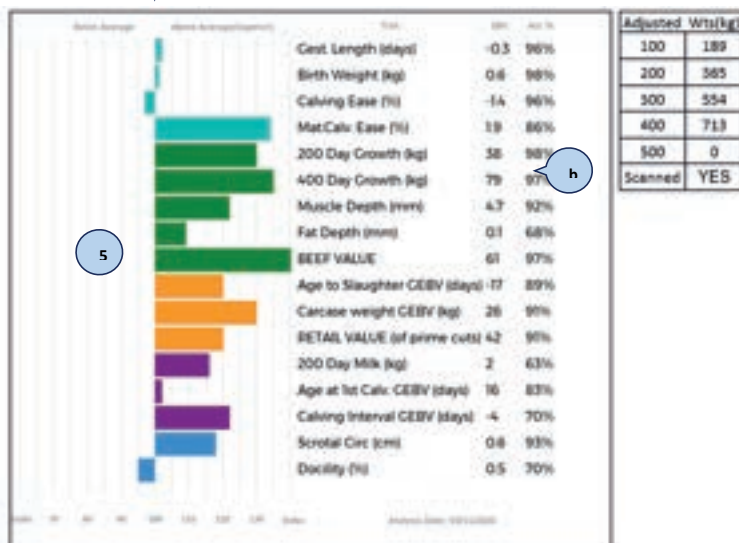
Breed Average | Above Average (Superior) | Trait | EBV | Acc %

| Trait | EBV | Acc % |
|---|---|---|
| Gest. Length (days) | -0.3 | 96% |
| Birth Weight (kg) | 0.6 | 98% |
| Calving Ease (%) | -1.4 | 96% |
| Mat.Calv. Ease (%) | 1.9 | 86% |
| 200 Day Growth (kg) | 38 | 98% |
| 400 Day Growth (kg) | 79 | 97% |
| Muscle Depth (mm) | 4.7 | 92% |
| Fat Depth (mm) | 0.1 | 68% |
| BEEF VALUE | 61 | 97% |
| Age to Slaughter GEBV (days) | -17 | 89% |
| Carcase weight GEBV (kg) | 26 | 91% |
| RETAIL VALUE (of prime cuts) | 42 | 91% |
| 200 Day Milk (kg) | 2 | 63% |
| Age at 1st Calv. GEBV (days) | 16 | 83% |
| Calving Interval GEBV (days) | -4 | 70% |
| Scrotal Circ (cm) | 0.6 | 93% |
| Docility (%) | 0.5 | 70% |

5

h

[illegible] Index

Analysis Date: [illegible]

| Adjusted | Wts(kg) |
|---|---|
| 100 | 189 |
| 200 | 365 |
| 300 | 554 |
| 400 | 713 |
| 500 | 0 |
| Scanned | YES |